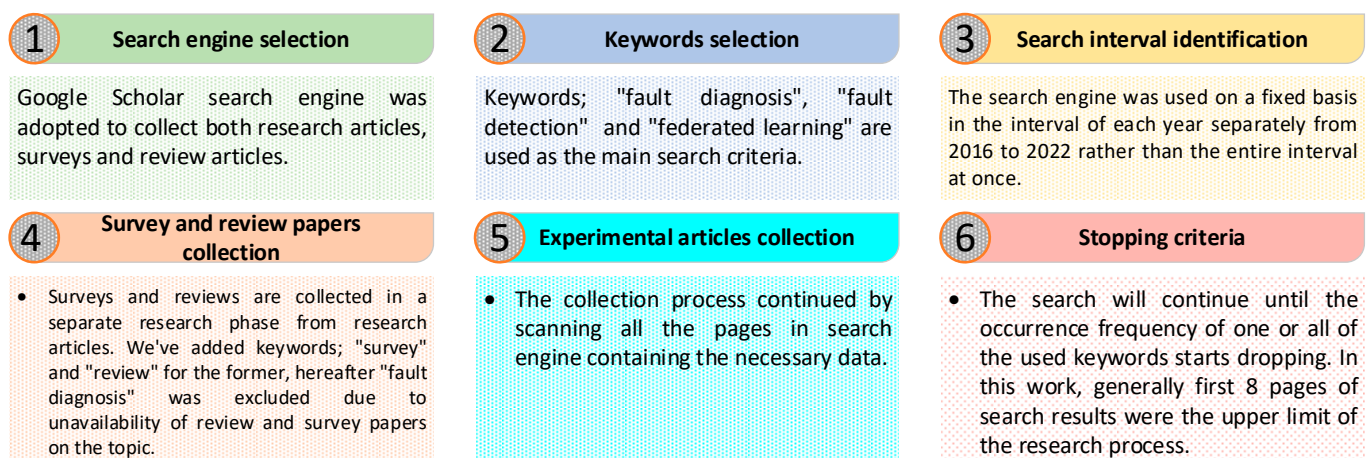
1 Search engine selection

Google Scholar search engine was adopted to collect both research articles, surveys and review articles.

2 Keywords selection

Keywords; "fault diagnosis", "fault detection" and "federated learning" are used as the main search criteria.

3 Search interval identification

The search engine was used on a fixed basis in the interval of each year separately from 2016 to 2022 rather than the entire interval at once.

4 Survey and review papers collection

• Surveys and reviews are collected in a separate research phase from research articles. We've added keywords; "survey" and "review" for the former, hereafter "fault diagnosis" was excluded due to unavailability of review and survey papers on the topic.

5 Experimental articles collection

• The collection process continued by scanning all the pages in search engine containing the necessary data.

6 Stopping criteria

• The search will continue until the occurrence frequency of one or all of the used keywords starts dropping. In this work, generally first 8 pages of search results were the upper limit of the research process.